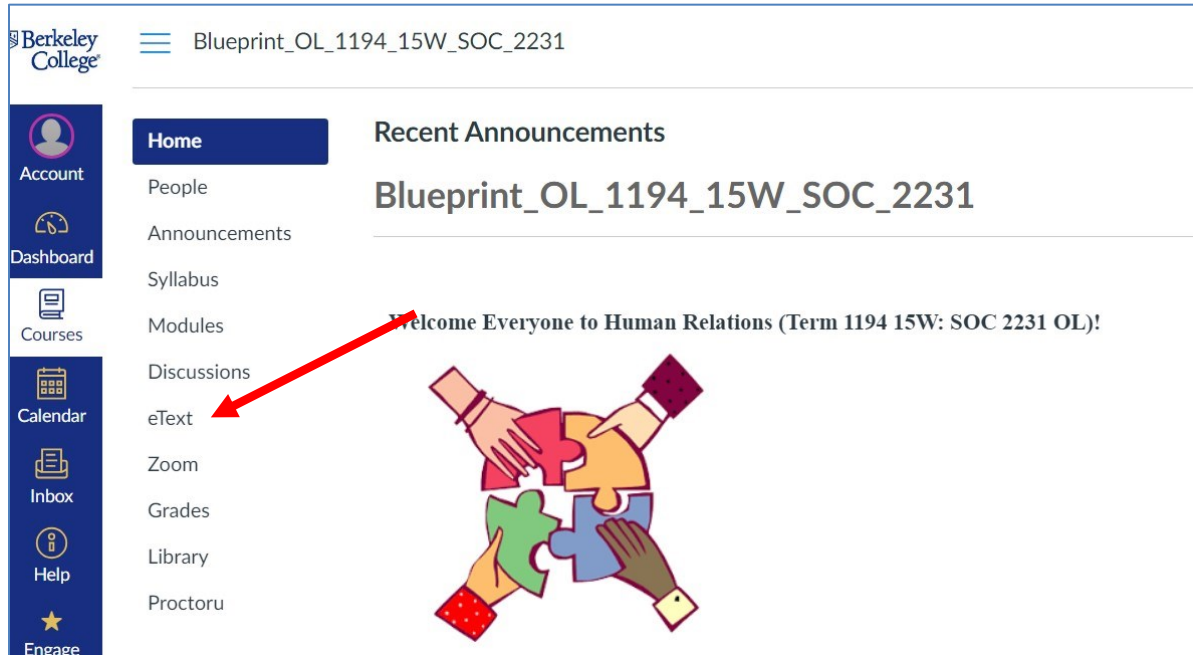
Berkeley College

Blueprint_OL_1194_15W_SOC_2231

Account

Dashboard

Courses

Calendar

Inbox

Help

Engage

Home

People

Announcements

Syllabus

Modules

Discussions

eText

Zoom

Grades

Library

Proctoru

Recent Announcements

Blueprint_OL_1194_15W_SOC_2231

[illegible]elcome Everyone to Human Relations (Term 1194 15W: SOC 2231 OL)!